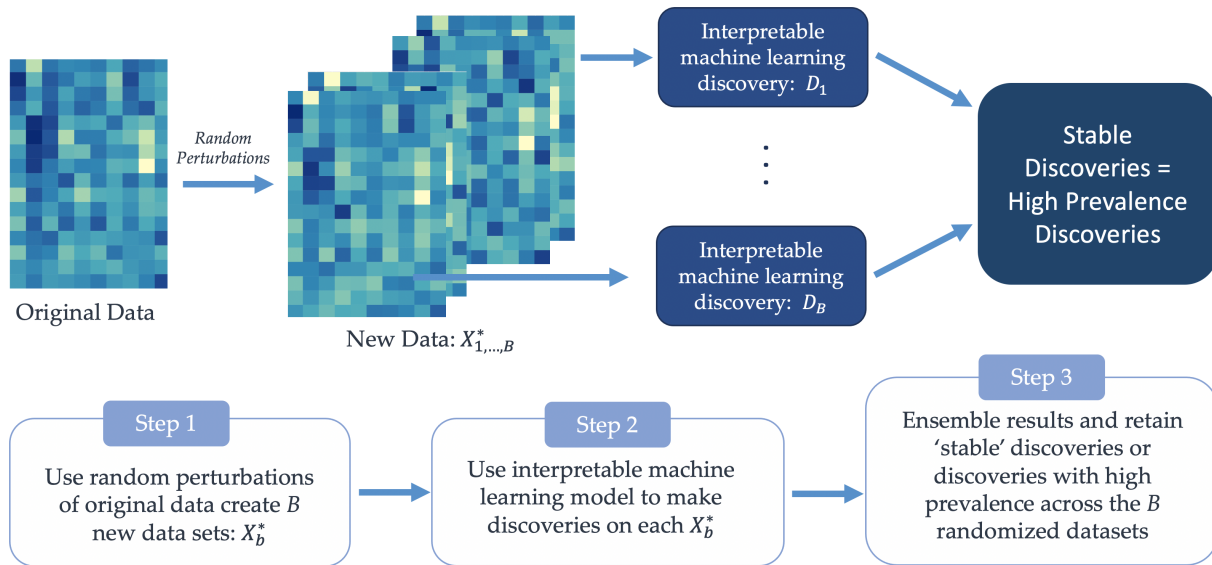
Original Data

Random Perturbations

New Data: $X^*_{1,\ldots,B}$

Interpretable machine learning discovery: $D_1$

⋮

Interpretable machine learning discovery: $D_B$

Stable Discoveries = High Prevalence Discoveries

Step 1

Use random perturbations of original data create $B$ new data sets: $X^*_b$

Step 2

Use interpretable machine learning model to make discoveries on each $X^*_b$

Step 3

Ensemble results and retain 'stable' discoveries or discoveries with high prevalence across the $B$ randomized datasets